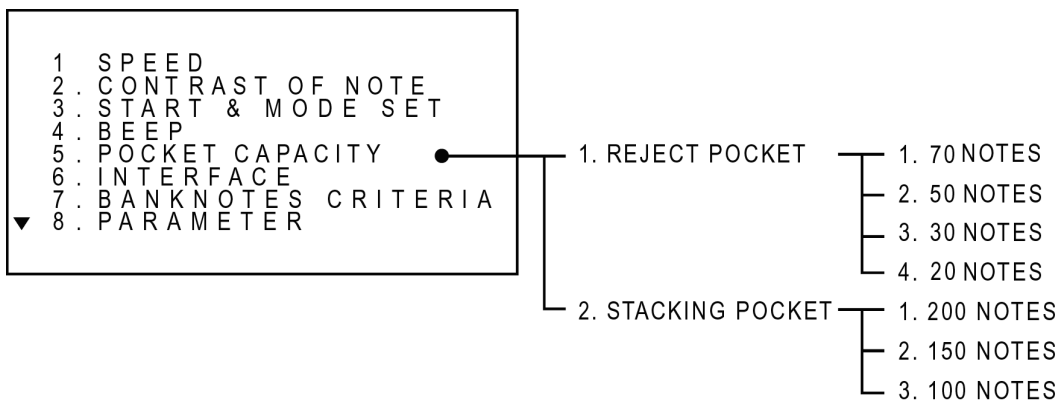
1 SPEED
2. CONTRAST OF NOTE
3. START & MODE SET
4. BEEP
5. POCKET CAPACITY
6. INTERFACE
7. BANKNOTES CRITERIA
▼ 8. PARAMETER

1. REJECT POCKET
1. 70 NOTES
2. 50 NOTES
3. 30 NOTES
4. 20 NOTES

2. STACKING POCKET
1. 200 NOTES
2. 150 NOTES
3. 100 NOTES